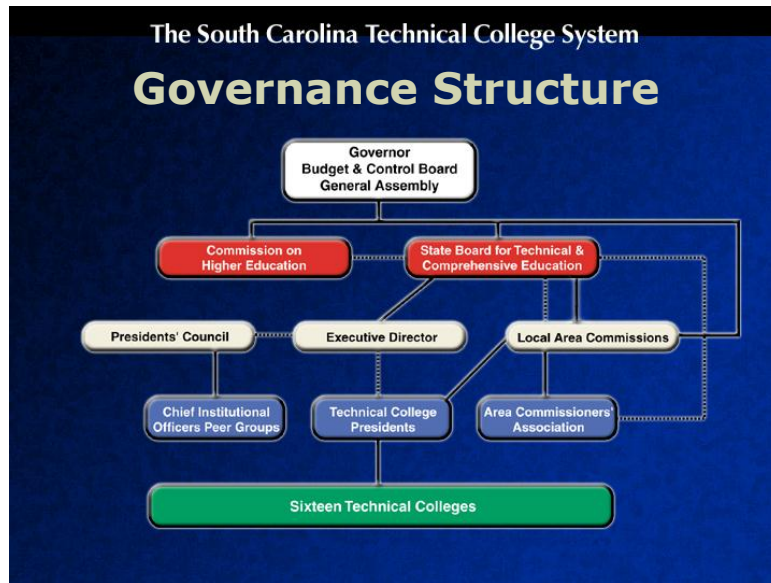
The South Carolina Technical College System

Governance Structure

Governor
Budget & Control Board
General Assembly

Commission on Higher Education

State Board for Technical & Comprehensive Education

Presidents' Council

Executive Director

Local Area Commissions

Chief Institutional Officers Peer Groups

Technical College Presidents

Area Commissioners' Association

Sixteen Technical Colleges